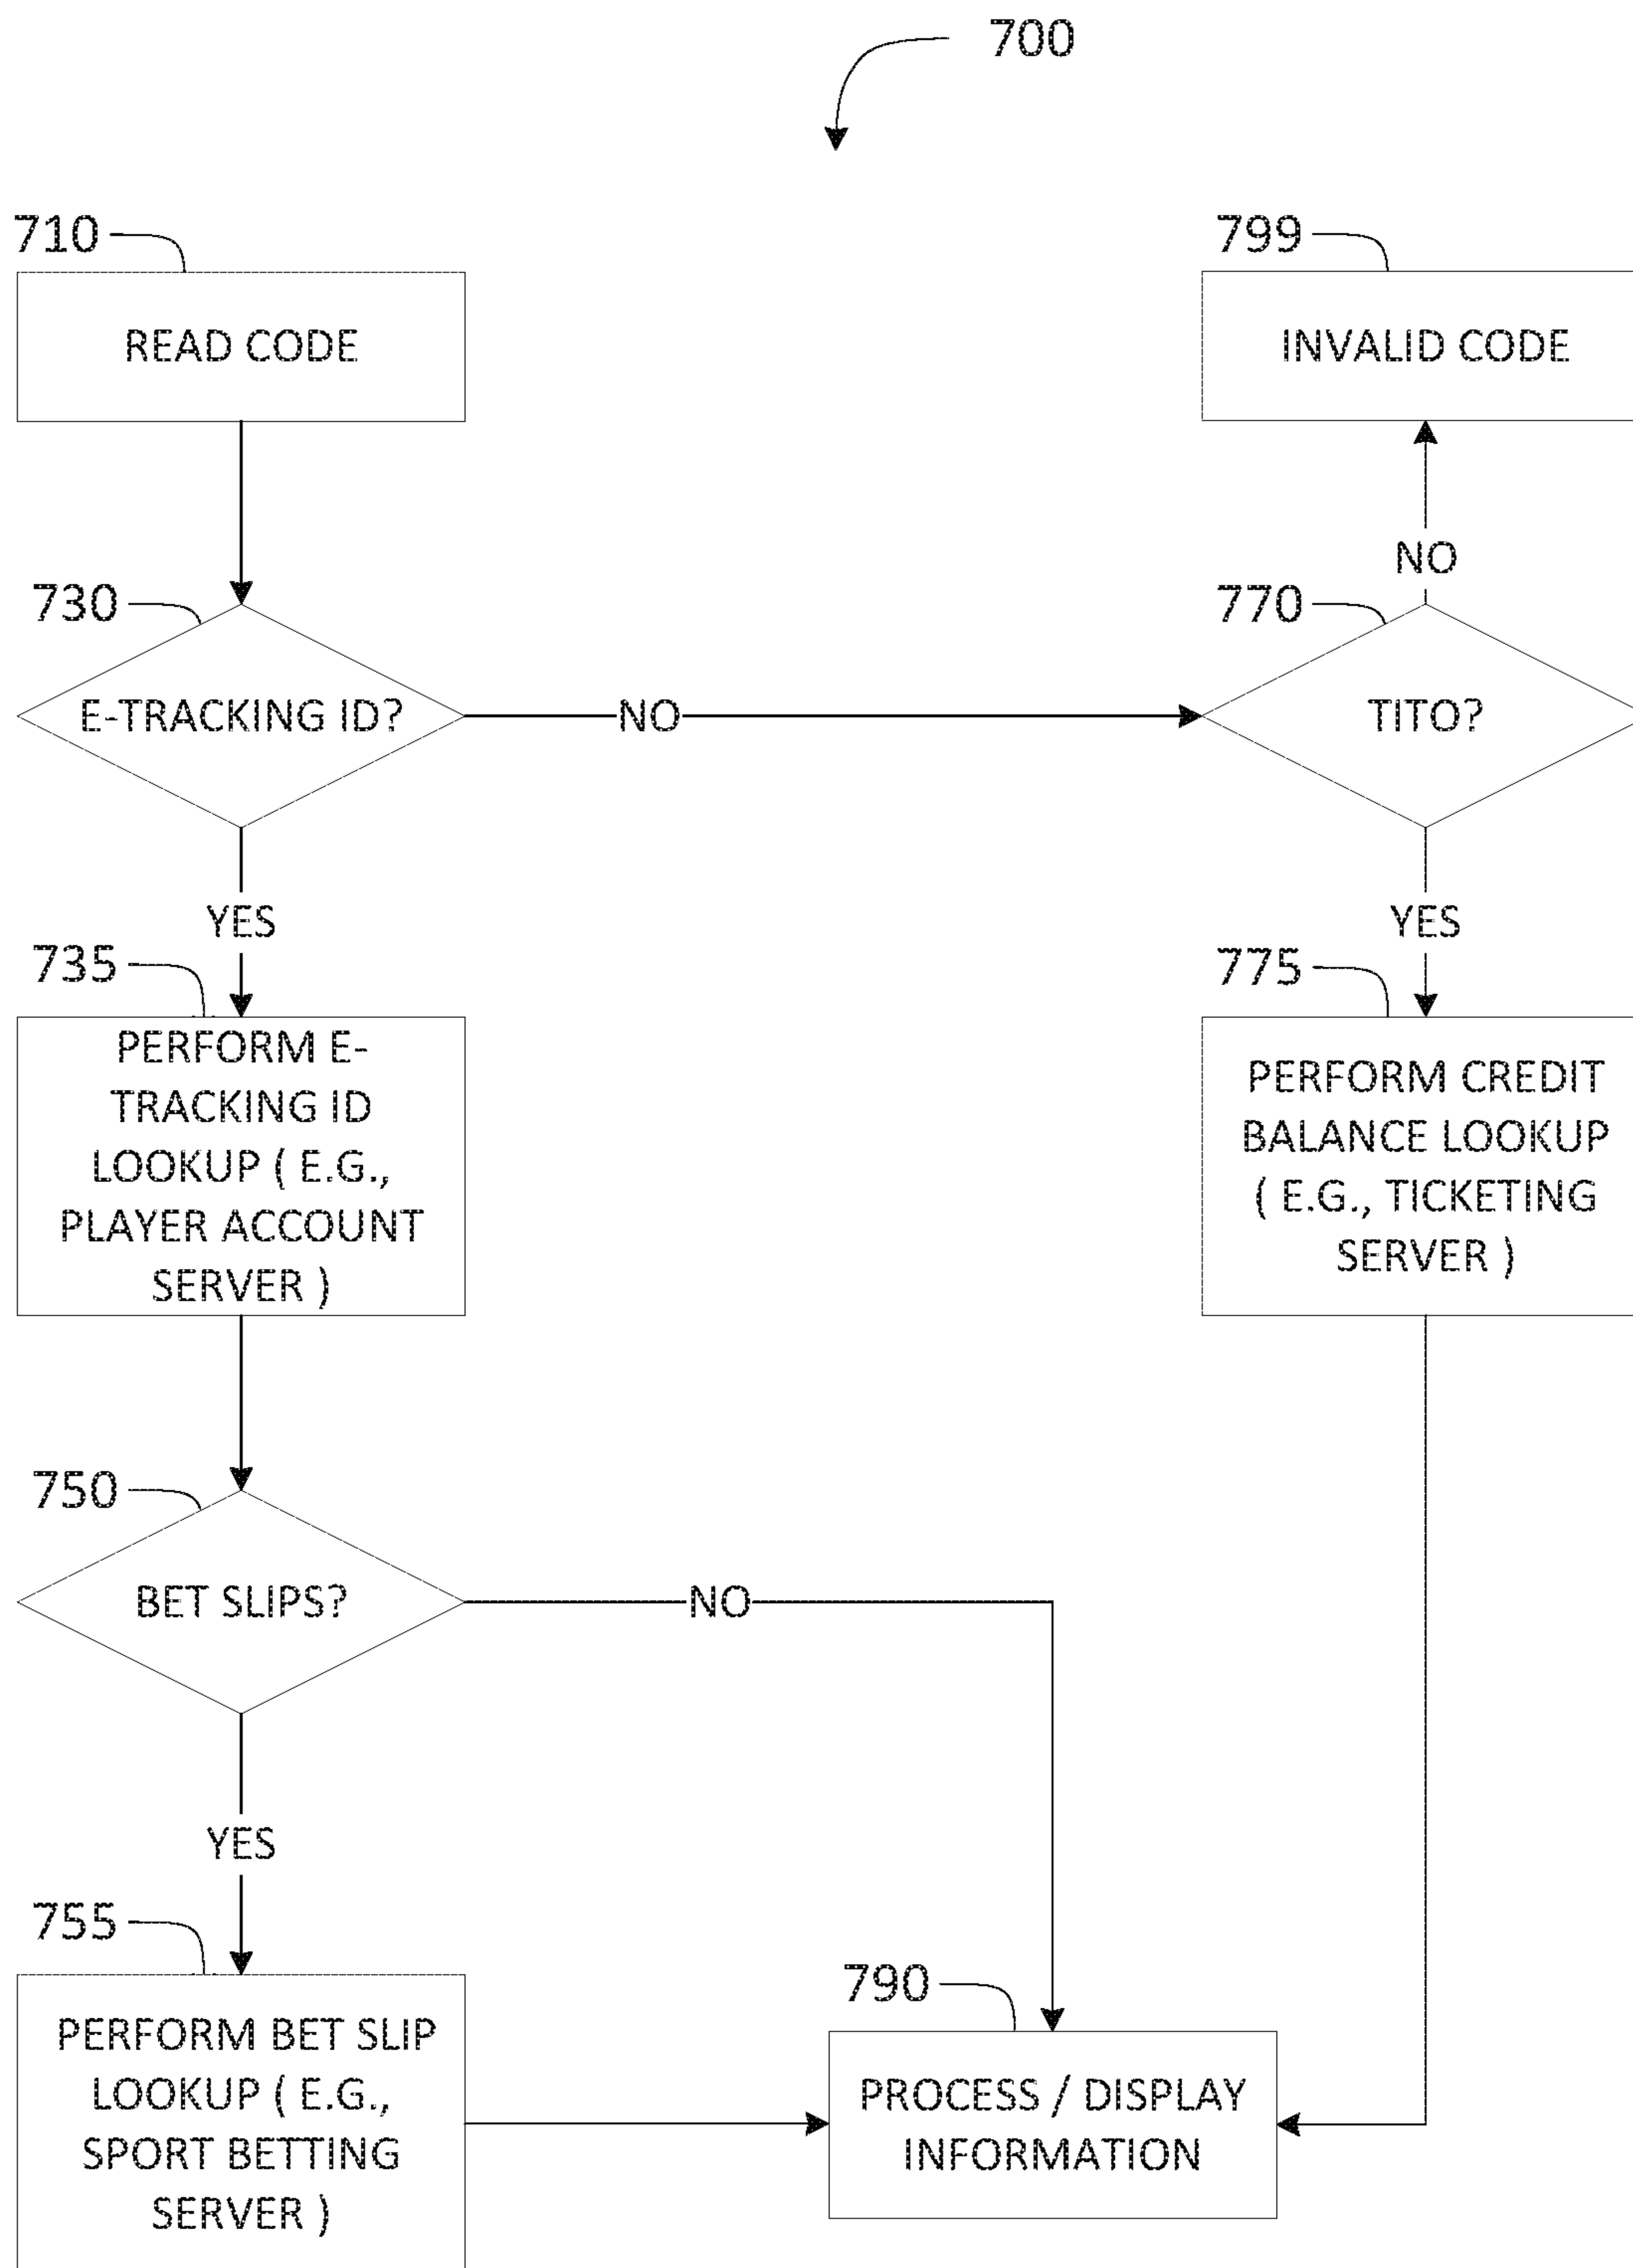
700

710

READ CODE

799

INVALID CODE

NO

730

E-TRACKING ID?

NO

770

TITO?

YES

735

PERFORM E-TRACKING ID LOOKUP ( E.G., PLAYER ACCOUNT SERVER )

YES

775

PERFORM CREDIT BALANCE LOOKUP ( E.G., TICKETING SERVER )

750

BET SLIPS?

NO

YES

755

PERFORM BET SLIP LOOKUP ( E.G., SPORT BETTING SERVER )

790

PROCESS / DISPLAY INFORMATION